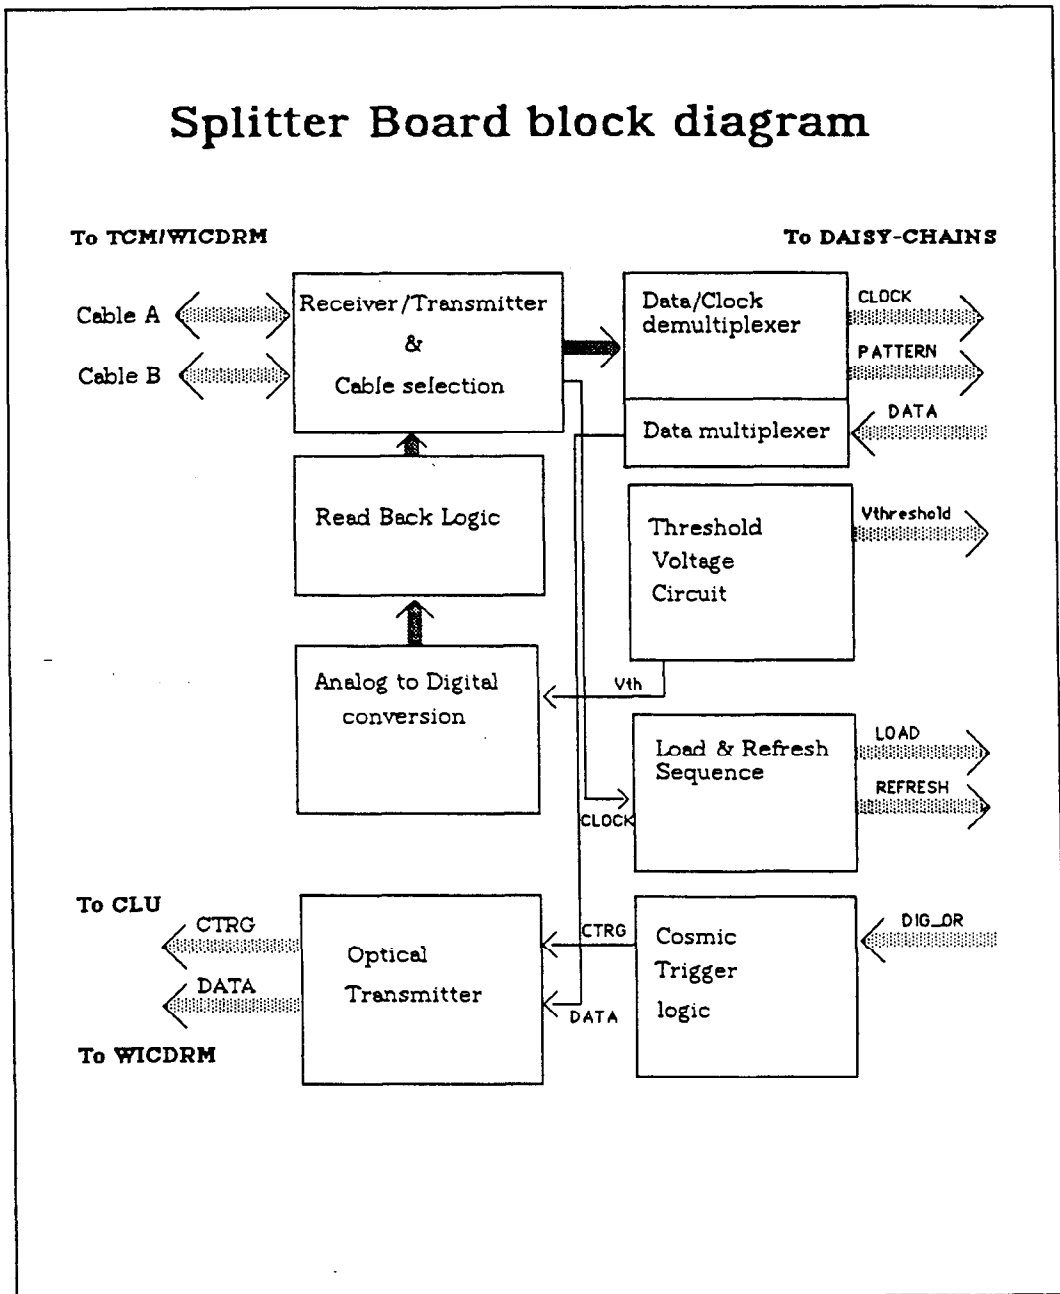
Splitter Board block diagram

To TCM/WICDRM

To DAISY-CHAINS

Cable A

Cable B

Receiver/Transmitter & Cable selection

Data/Clock demultiplexer

CLOCK

PATTERN

DATA

Data multiplexer

Read Back Logic

Threshold Voltage Circuit

Vthreshold

Analog to Digital conversion

Vth

Load & Refresh Sequence

LOAD

REFRESH

CLOCK

To CLU

CTRG

DATA

Optical Transmitter

CTRG

DATA

Cosmic Trigger logic

DIG_OR

To WICDRM